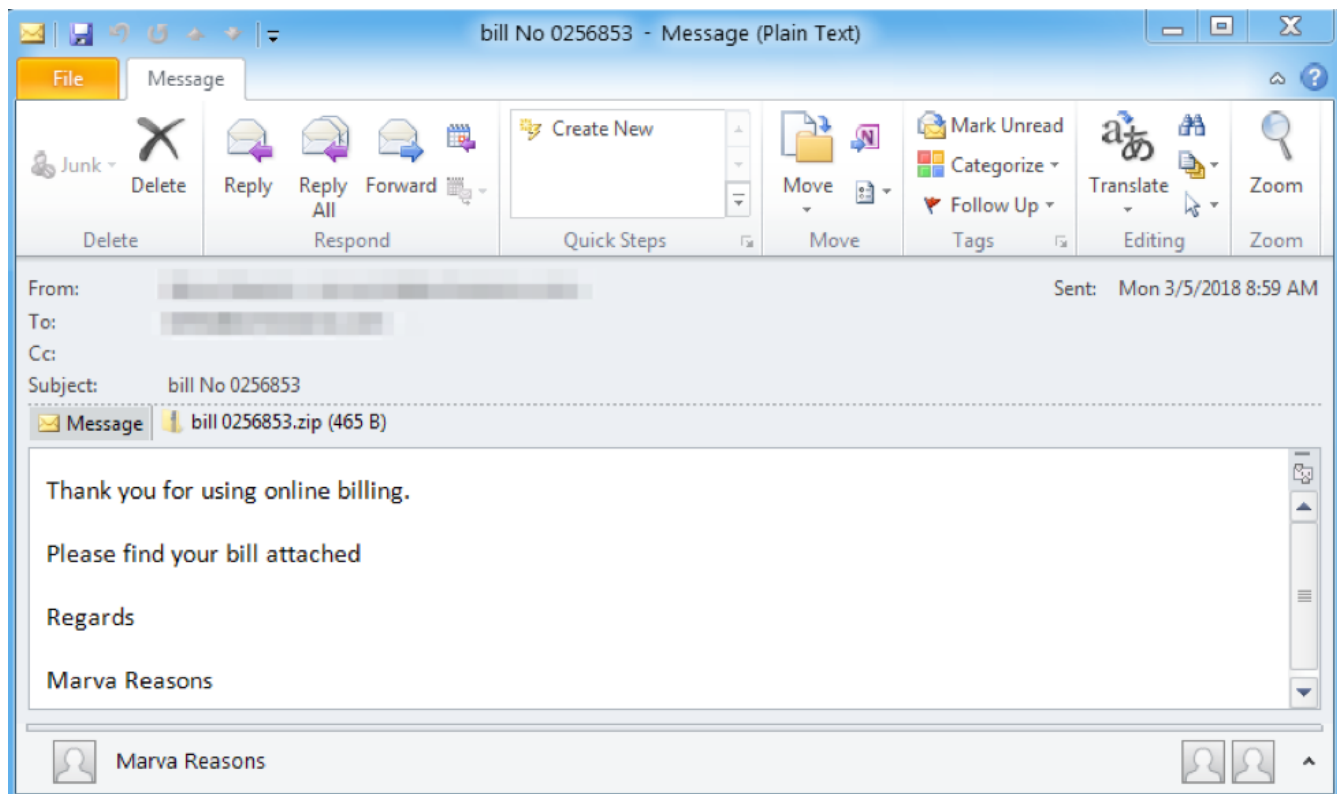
bill No 0256853 - Message (Plain Text)

File
Message

Junk
Delete
Delete

Reply
Reply All
Forward
Respond

Create New
Quick Steps

Move
Move

Mark Unread
Categorize
Follow Up
Tags

Translate
Editing

Zoom
Zoom

From: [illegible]
To: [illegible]
Cc:
Subject: bill No 0256853
Sent: Mon 3/5/2018 8:59 AM

Message
bill 0256853.zip (465 B)

Thank you for using online billing.

Please find your bill attached

Regards

Marva Reasons

Marva Reasons